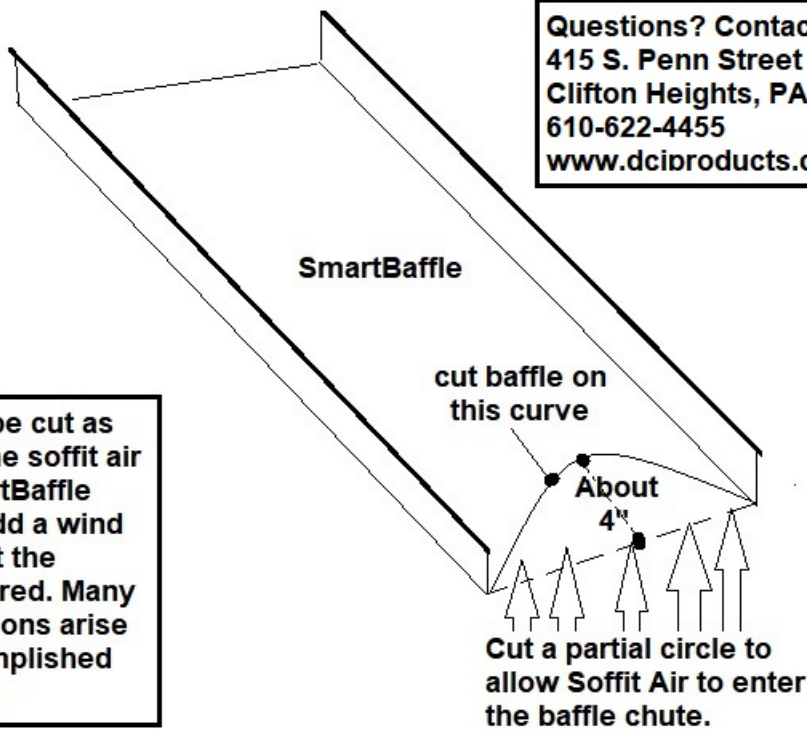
Questions? Contac
415 S. Penn Street
Clifton Heights, PA
610-622-4455
www.dciproducts.c

SmartBaffle

cut baffle on this curve

About 4"

be cut as
he soffit air
tBaffle
dd a wind
t the
red. Many
ons arise
nplished

Cut a partial circle to allow Soffit Air to enter the baffle chute.